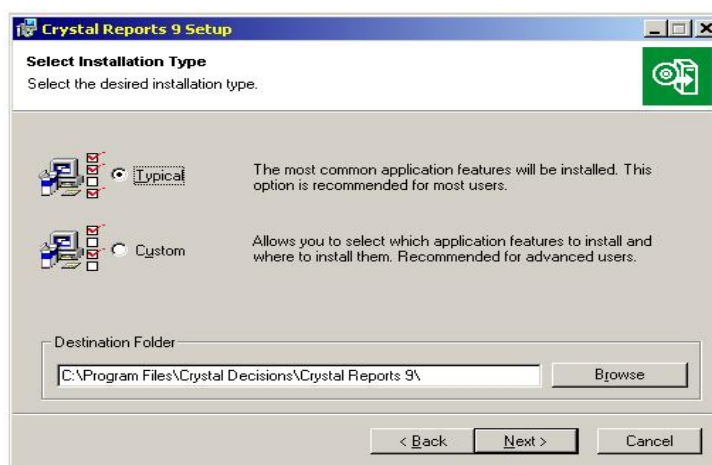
Crystal Reports 9 Setup

Select Installation Type

Select the desired installation type.

Typical

The most common application features will be installed. This option is recommended for most users.

Custom

Allows you to select which application features to install and where to install them. Recommended for advanced users.

Destination Folder

C:\Program Files\Crystal Decisions\Crystal Reports 9\

Browse

< Back

Next >

Cancel